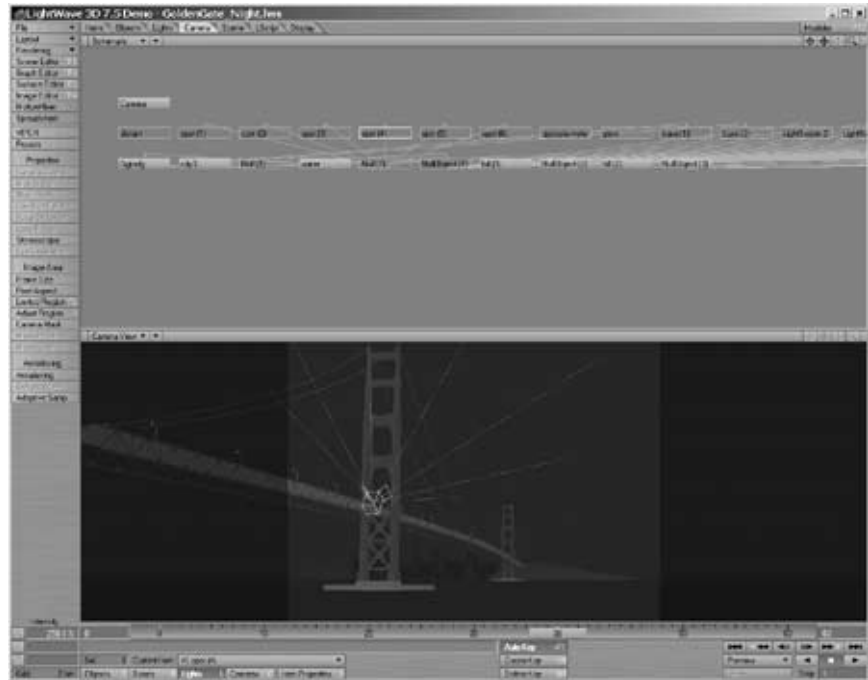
LightWave 3D 7.5 Demo - GoldenGate_Night.lws

File
Layout
Rendering
Scene Editor
Graph Editor
Surface Editor
Image Editor
Motion Mixer
Spreadsheet
VIPER
Presets
Properties

Stereoscopic

Image Size
Frame Size
Pixel Aspect
Limited Region
Adjust Region
Camera Mask

Antialiasing
Antialiasing
Adaptive Samp.

Items
Objects
Lights
Camera
Scene
Display

Schematic

Camera

Camera View

Auto Key
Create Key
Delete Key

Objects
Bones
Lights
Cameras
Item Properties

Preview
Step